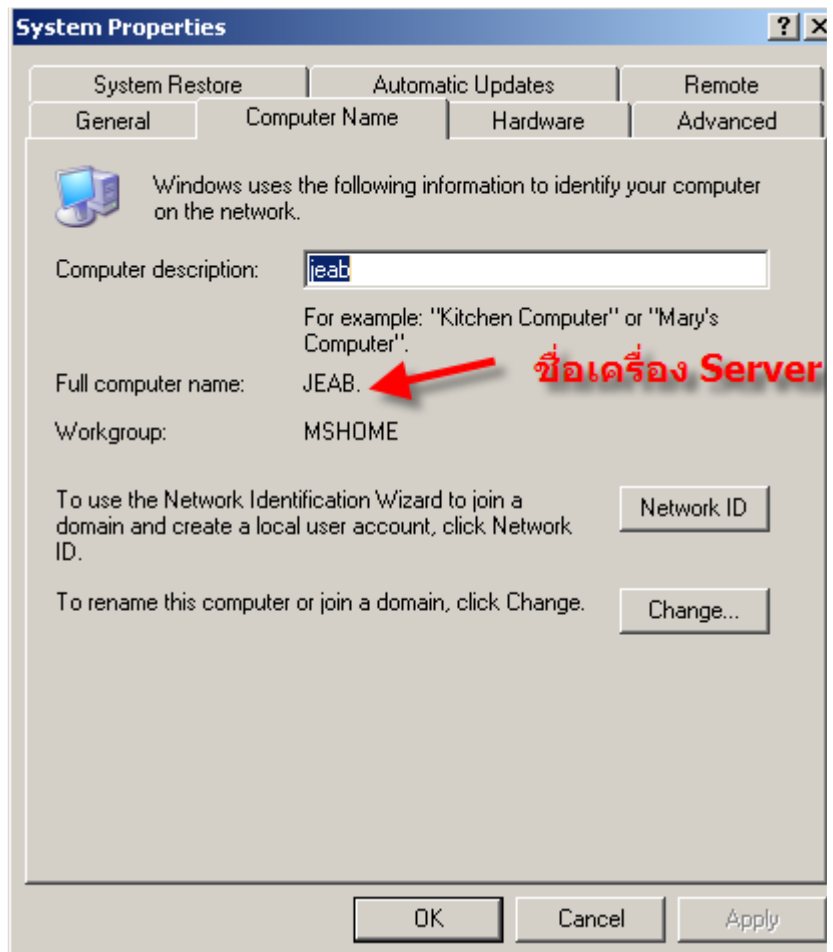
System Properties

? X

System Restore | Automatic Updates | Remote
General | Computer Name | Hardware | Advanced

Windows uses the following information to identify your computer on the network.

Computer description: jeab

For example: "Kitchen Computer" or "Mary's Computer".

Full computer name: JEAB.

ชื่อเครื่อง Server

Workgroup: MSHOME

To use the Network Identification Wizard to join a domain and create a local user account, click Network ID.

Network ID

To rename this computer or join a domain, click Change.

Change...

OK | Cancel | Apply